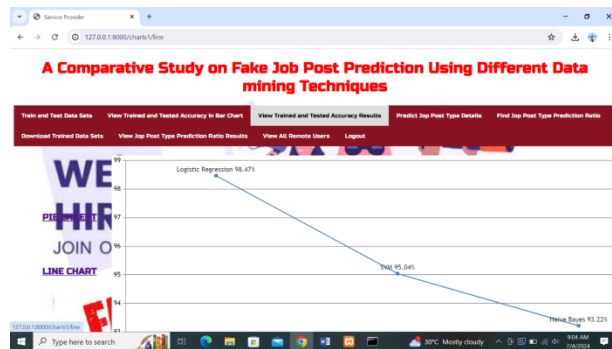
Service Provider
127.0.0.1:8000/charts1/line

A Comparative Study on Fake Job Post Prediction Using Different Data mining Techniques

Train and Test Data Sets | View Trained and Tested Accuracy in Bar Chart | View Trained and Tested Accuracy Results | Predict Jop Post Type Details | Find Jop Post Type Prediction Ratio | Download Trained Data Sets | View Jop Post Type Prediction Ratio Results | View All Remote Users | Logout

WE
HI
JOIN O
PIE CHART
LINE CHART

99
98
97
96
95
94
93

Logistic Regression 98.47%
SVM 95.04%
Naive Bayes 93.22%

127.0.0.1:8000/charts1/line

Type here to search
30°C Mostly cloudy
9:04 AM
7/4/2024